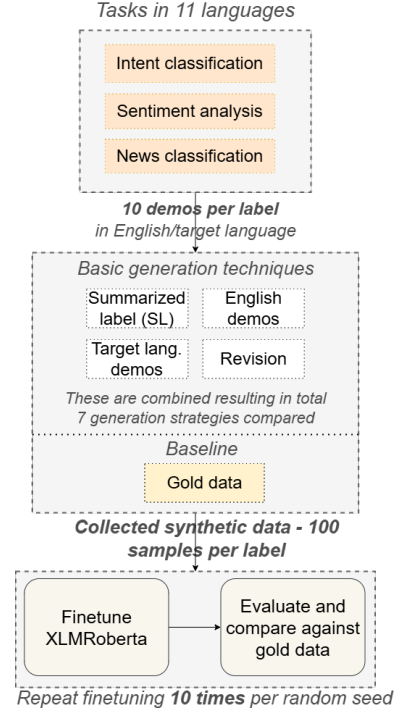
Tasks in 11 languages

Intent classification

Sentiment analysis

News classification

**10 demos per label** in English/target language

Basic generation techniques

Summarized label (SL)

English demos

Target lang. demos

Revision

These are combined resulting in total 7 generation strategies compared

Baseline

Gold data

**Collected synthetic data - 100 samples per label**

Finetune XLMRoberta

Evaluate and compare against gold data

Repeat finetuning **10 times** per random seed